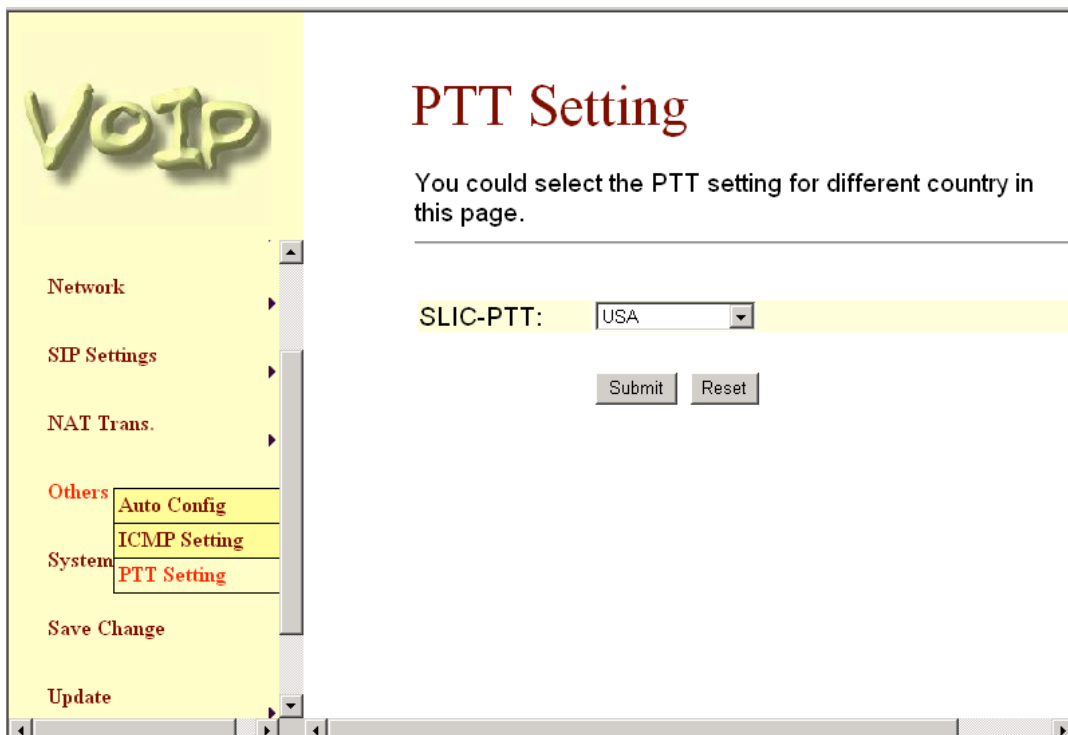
VoIP

Network

SIP Settings

NAT Trans.

Others

Auto Config

ICMP Setting

System

PTT Setting

Save Change

Update

PTT Setting

You could select the PTT setting for different country in this page.

SLIC-PTT: USA

Submit Reset